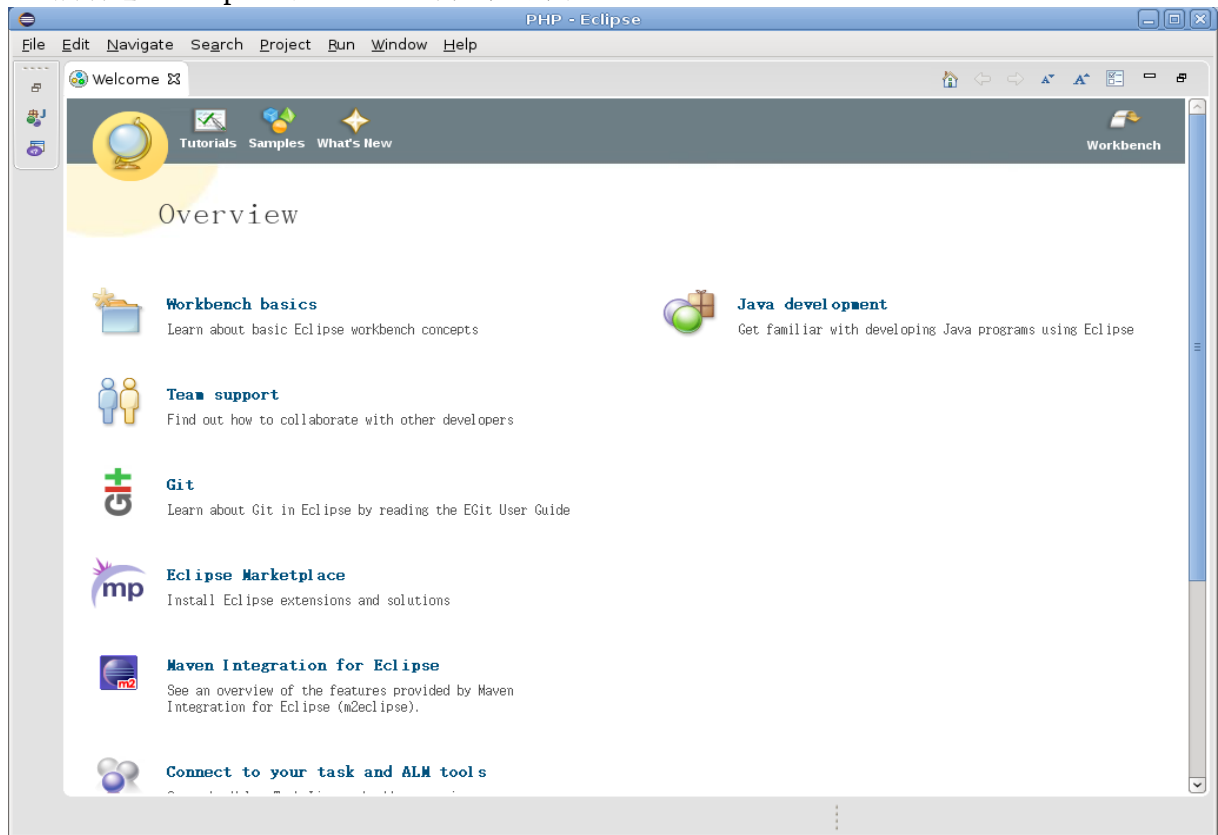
PHP - Eclipse

File Edit Navigate Search Project Run Window Help

Welcome

Tutorials Samples What's New

Workbench

Overview

Workbench basics
Learn about basic Eclipse workbench concepts

Java development
Get familiar with developing Java programs using Eclipse

Team support
Find out how to collaborate with other developers

Git
Learn about Git in Eclipse by reading the EGit User Guide

Eclipse Marketplace
Install Eclipse extensions and solutions

Maven Integration for Eclipse
See an overview of the features provided by Maven Integration for Eclipse (m2eclipse).

Connect to your task and ALM tools
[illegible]